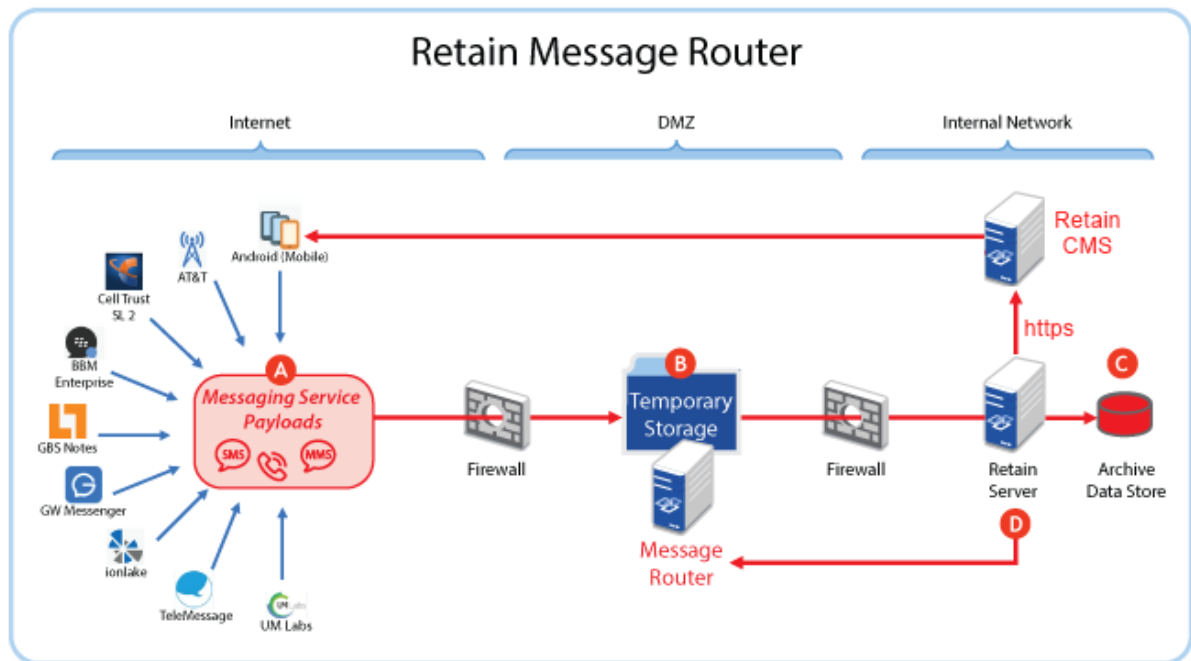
Retain Message Router

Internet

DMZ

Internal Network

Retain CMS

Android (Mobile)

AT&T

Cell Trust SL 2

https

BBM Enterprise

A

Messaging Service Payloads

SMS

MMS

B

Temporary Storage

C

GBS Notes

Firewall

Firewall

Retain Server

Archive Data Store

GW Messenger

D

ionlake

Message Router

TeleMessage

UM Labs